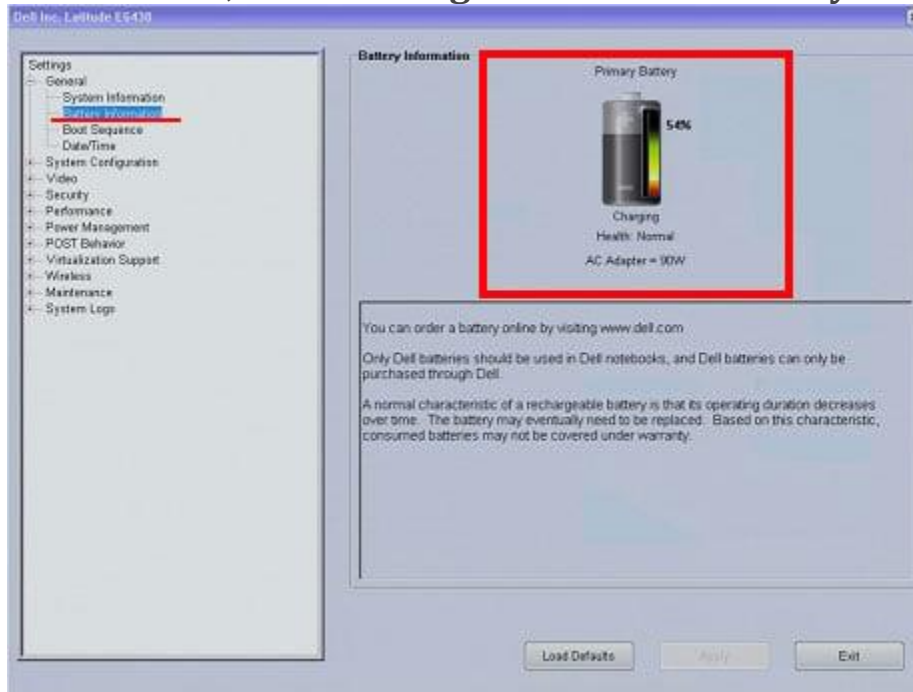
Dell Inc. Latitude E6430

Settings
General
System Information
Battery Information
Boot Sequence
Date/Time
System Configuration
Video
Security
Performance
Power Management
POST Behavior
Virtualization Support
Wireless
Maintenance
System Logs

Battery Information

Primary Battery

54%

Charging

Health: Normal

AC Adapter = 90W

You can order a battery online by visiting www.dell.com

Only Dell batteries should be used in Dell notebooks, and Dell batteries can only be purchased through Dell.

A normal characteristic of a rechargeable battery is that its operating duration decreases over time. The battery may eventually need to be replaced. Based on this characteristic, consumed batteries may not be covered under warranty.

Load Defaults

Apply

Exit